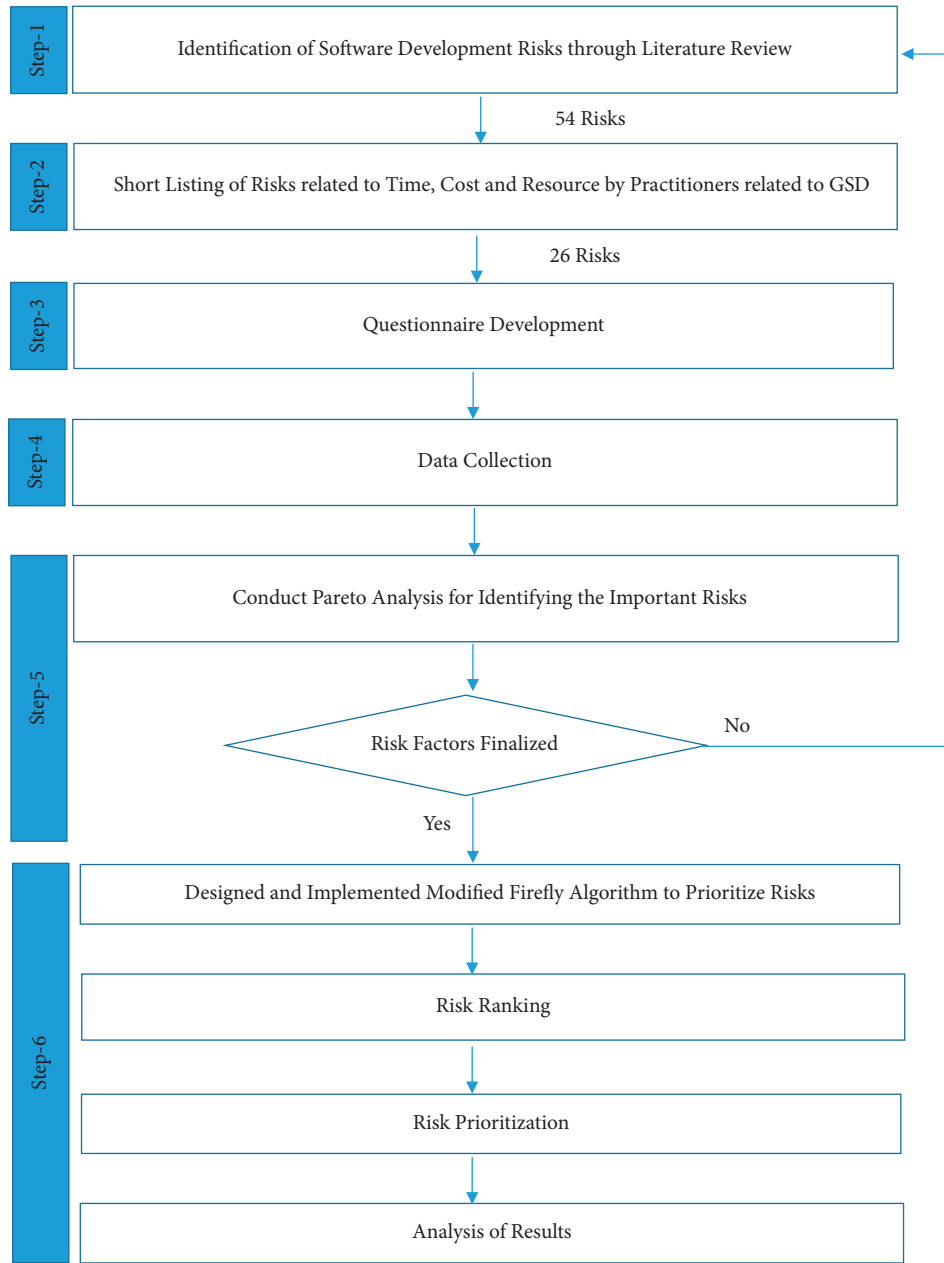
Step-1

Identification of Software Development Risks through Literature Review

54 Risks

Step-2

Short Listing of Risks related to Time, Cost and Resource by Practitioners related to GSD

26 Risks

Step-3

Questionnaire Development

Step-4

Data Collection

Step-5

Conduct Pareto Analysis for Identifying the Important Risks

Risk Factors Finalized

No

Yes

Step-6

Designed and Implemented Modified Firefly Algorithm to Prioritize Risks

Risk Ranking

Risk Prioritization

Analysis of Results